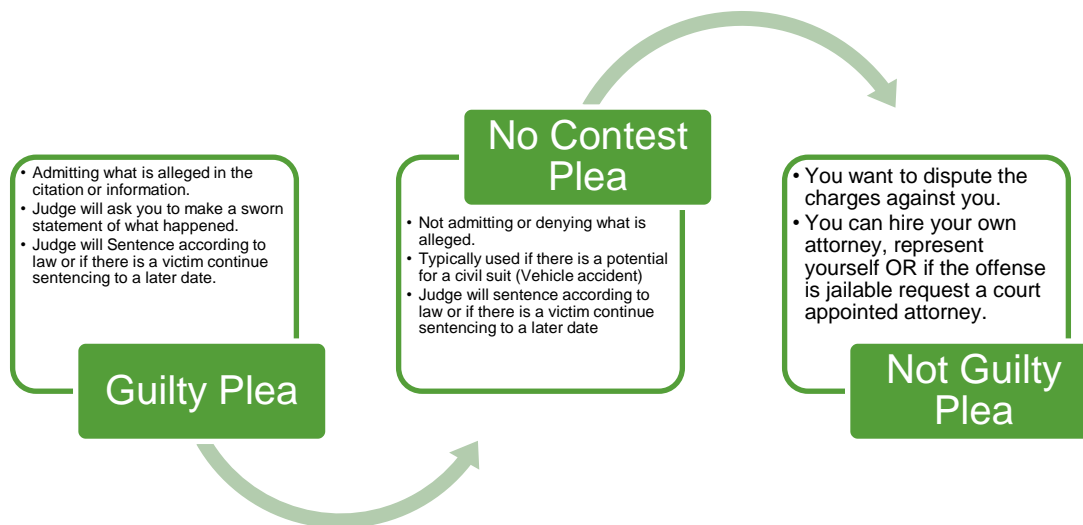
• Admitting what is alleged in the citation or information.
• Judge will ask you to make a sworn statement of what happened.
• Judge will Sentence according to law or if there is a victim continue sentencing to a later date.

Guilty Plea

No Contest Plea

• Not admitting or denying what is alleged.
• Typically used if there is a potential for a civil suit (Vehicle accident)
• Judge will sentence according to law or if there is a victim continue sentencing to a later date

• You want to dispute the charges against you.
• You can hire your own attorney, represent yourself OR if the offense is jailable request a court appointed attorney.

Not Guilty Plea